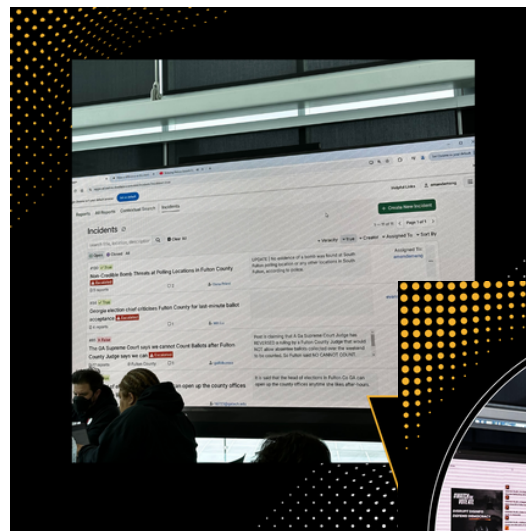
Incidents

Reports All Reports Contextual Search Incidents

+ Create New Incident

Helpful Links

Non-Credible Bomb Threats at Polling Locations in Fulton County

Georgia election chief criticizes Fulton County for last-minute ballot acceptance

The GA Supreme Court says we cannot count Ballots after Fulton County Judge says we can

UPDATE: No evidence of a bomb was found at South Fulton polling location or any other locations in South Fulton, according to police.

Post is claiming that A Ga Supreme Court Judge has REVERSED a ruling by a Fulton County Judge that would NOT allow absentee ballots collected over the weekend to be counted. So Fulton has NO CANNOT COUNT.

It is said that the board of elections in Fulton Co GA can open up the county offices anytime she likes after hours.

open up the county offices

Assigned To:

Page 1 of 1